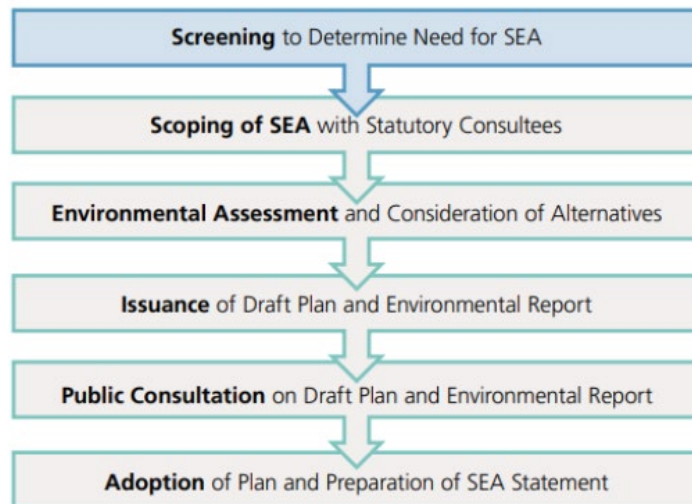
**Screening** to Determine Need for SEA

**Scoping of SEA** with Statutory Consultees

**Environmental Assessment** and Consideration of Alternatives

**Issuance** of Draft Plan and Environmental Report

**Public Consultation** on Draft Plan and Environmental Report

**Adoption** of Plan and Preparation of SEA Statement